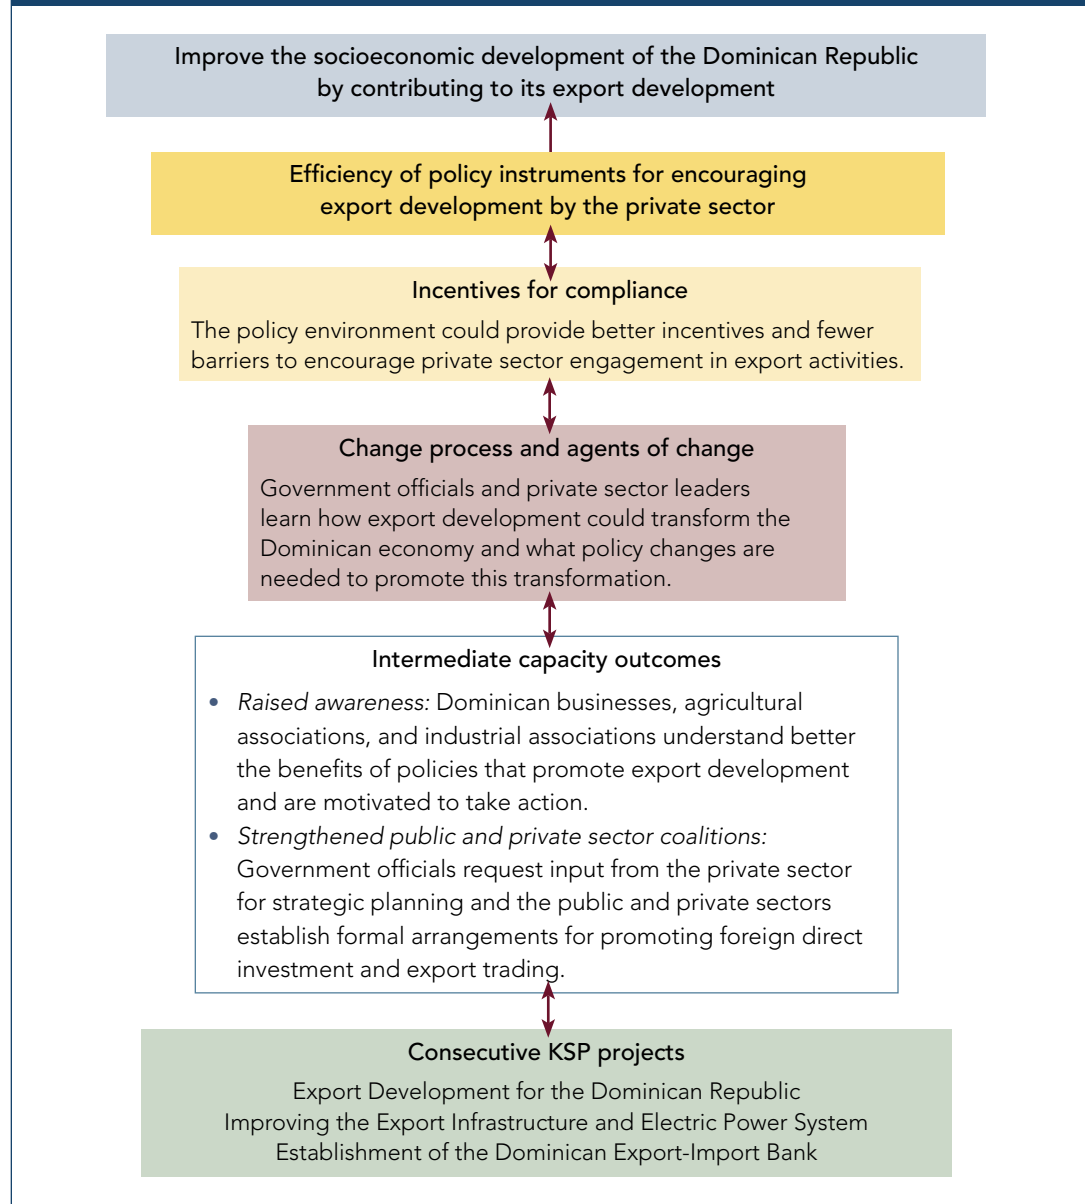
Improve the socioeconomic development of the Dominican Republic by contributing to its export development

Efficiency of policy instruments for encouraging export development by the private sector

Incentives for compliance

The policy environment could provide better incentives and fewer barriers to encourage private sector engagement in export activities.

Change process and agents of change

Government officials and private sector leaders learn how export development could transform the Dominican economy and what policy changes are needed to promote this transformation.

Intermediate capacity outcomes

• *Raised awareness:* Dominican businesses, agricultural associations, and industrial associations understand better the benefits of policies that promote export development and are motivated to take action.
• *Strengthened public and private sector coalitions:* Government officials request input from the private sector for strategic planning and the public and private sectors establish formal arrangements for promoting foreign direct investment and export trading.

Consecutive KSP projects

Export Development for the Dominican Republic
Improving the Export Infrastructure and Electric Power System
Establishment of the Dominican Export-Import Bank